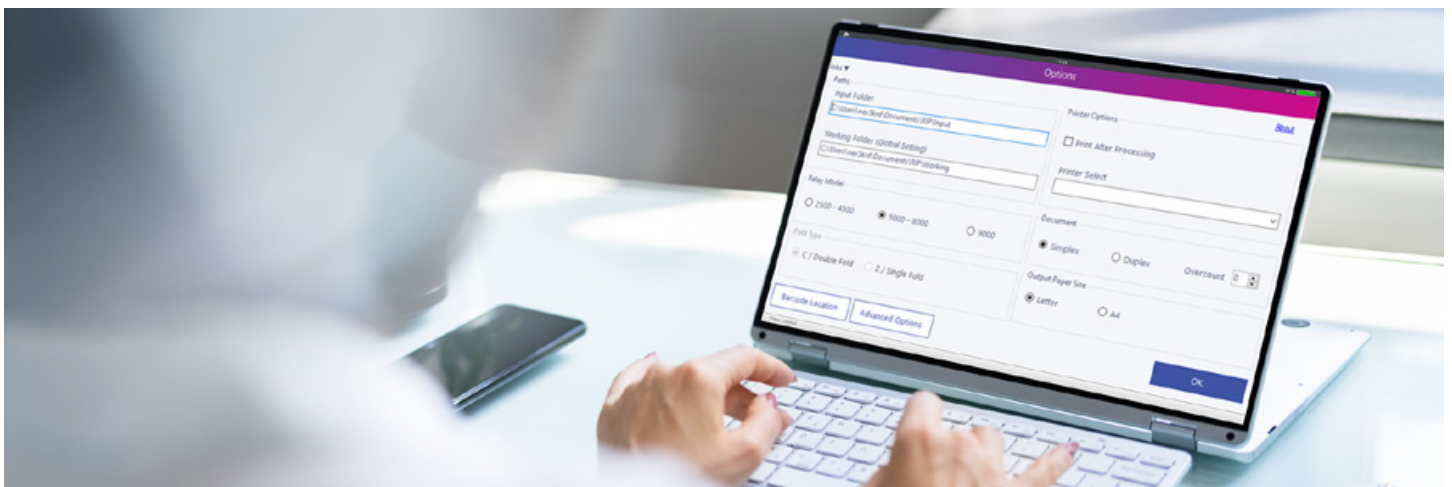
Options

Info ▼

Paths

Input Folder

C:\Users\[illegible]\Documents\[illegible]\Input

Working Folder (Global Setting)

C:\Users\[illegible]\Documents\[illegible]\Working

Relay Model

2500 - 4500

5000 - 8000

9000

Fold Type

C / Double Fold

Z / Single Fold

Barcode Location

Advanced Options

Printer Options

About

Print After Processing

Printer Select

Document

Simplex

Duplex

Overcount

0

Output Paper Size

Letter

A4

OK